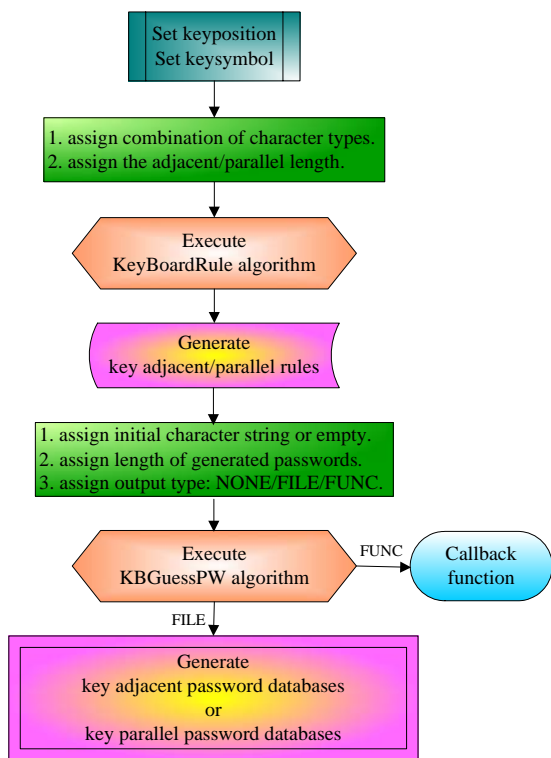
Set keyposition
Set keysymbol

1. assign combination of character types.
2. assign the adjacent/parallel length.

Execute
KeyBoardRule algorithm

Generate
key adjacent/parallel rules

1. assign initial character string or empty.
2. assign length of generated passwords.
3. assign output type: NONE/FILE/FUNC.

Execute
KBGuessPW algorithm

FUNC

Callback
function

FILE

Generate
key adjacent password databases
or
key parallel password databases